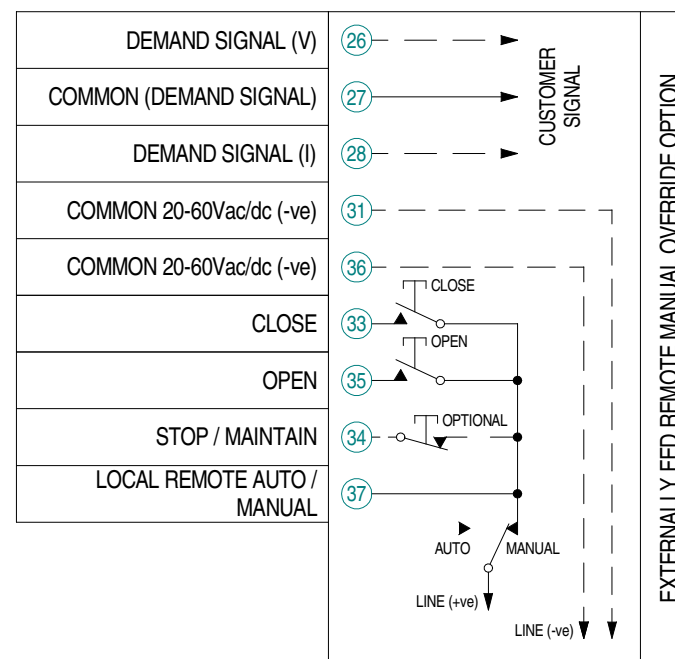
DEMAND SIGNAL (V)
COMMON (DEMAND SIGNAL)
DEMAND SIGNAL (I)
COMMON 20-60Vac/dc (-ve)
COMMON 20-60Vac/dc (-ve)
CLOSE
OPEN
STOP / MAINTAIN
LOCAL REMOTE AUTO / MANUAL

26
27
28
31
36
33
35
34
37

CUSTOMER SIGNAL

CLOSE
OPEN
OPTIONAL

AUTO
MANUAL
LINE (+ve)
LINE (-ve)

EXTERNALLY FED REMOTE MANUAL OVERRIDE OPTION